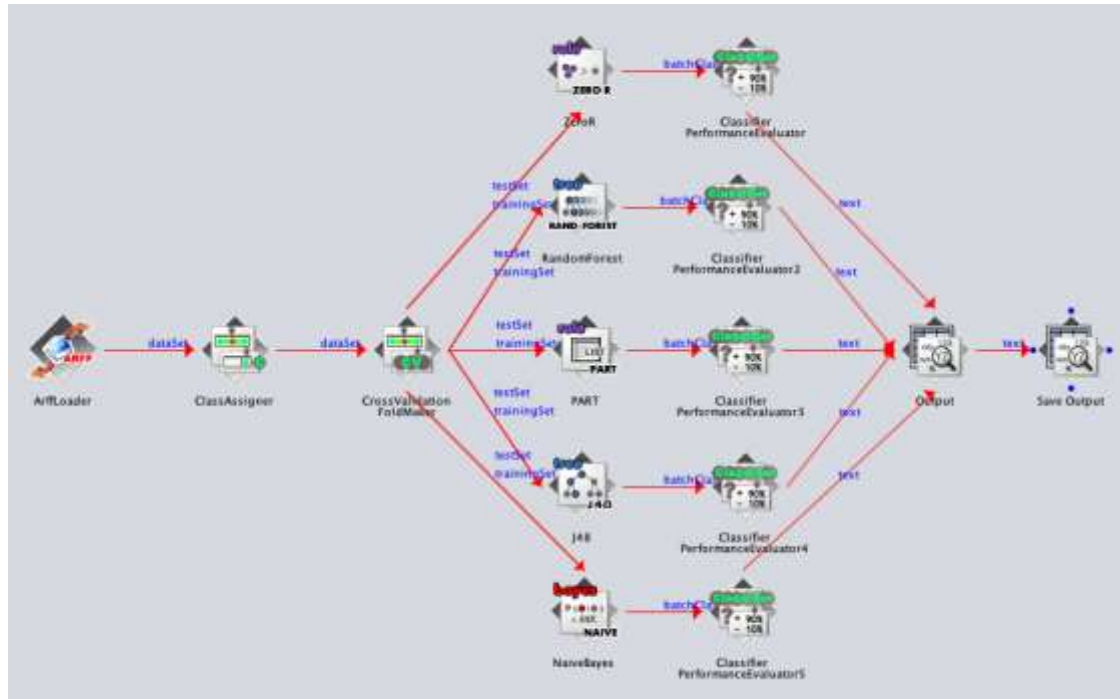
rules
ZERO R
ZeroR
batchCla
Classifier
+ 90%
- 10%
Classifier PerformanceEvaluator
testSet
trainingSet
trees
RAND. FOREST
RandomForest
batchCla
Classifier PerformanceEvaluator2
text
text
testSet
trainingSet
ARFF
ArffLoader
dataSet
ClassAssigner
dataSet
CrossValidation FoldMaker
testSet
trainingSet
rules
PART
PART
batchCla
Classifier PerformanceEvaluator3
text
Output
text
Save Output
testSet
trainingSet
text
testSet
trainingSet
trees
J48
J48
batchCla
Classifier PerformanceEvaluator4
text
bayes
NAIVE
NaiveBayes
batchCla
Classifier PerformanceEvaluator5